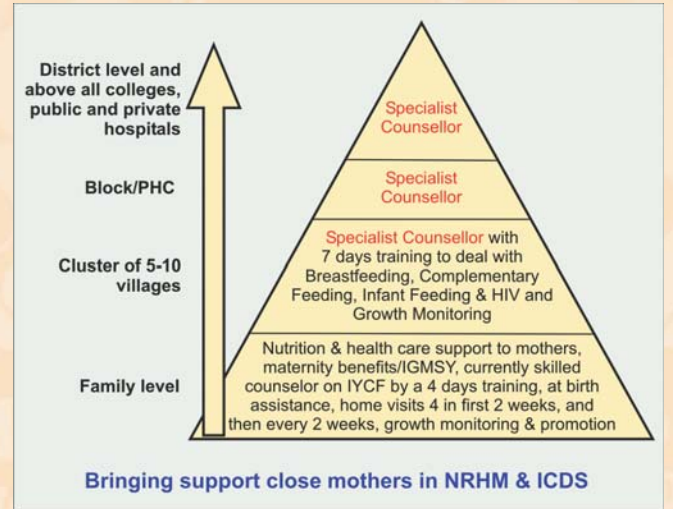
District level and above all colleges, public and private hospitals

Specialist Counsellor

Block/PHC

Specialist Counsellor

Cluster of 5-10 villages

Specialist Counsellor with 7 days training to deal with Breastfeeding, Complementary Feeding, Infant Feeding & HIV and Growth Monitoring

Family level

Nutrition & health care support to mothers, maternity benefits/IGMSY, currently skilled counselor on IYCF by a 4 days training, at birth assistance, home visits 4 in first 2 weeks, and then every 2 weeks, growth monitoring & promotion

Bringing support close mothers in NRHM & ICDS